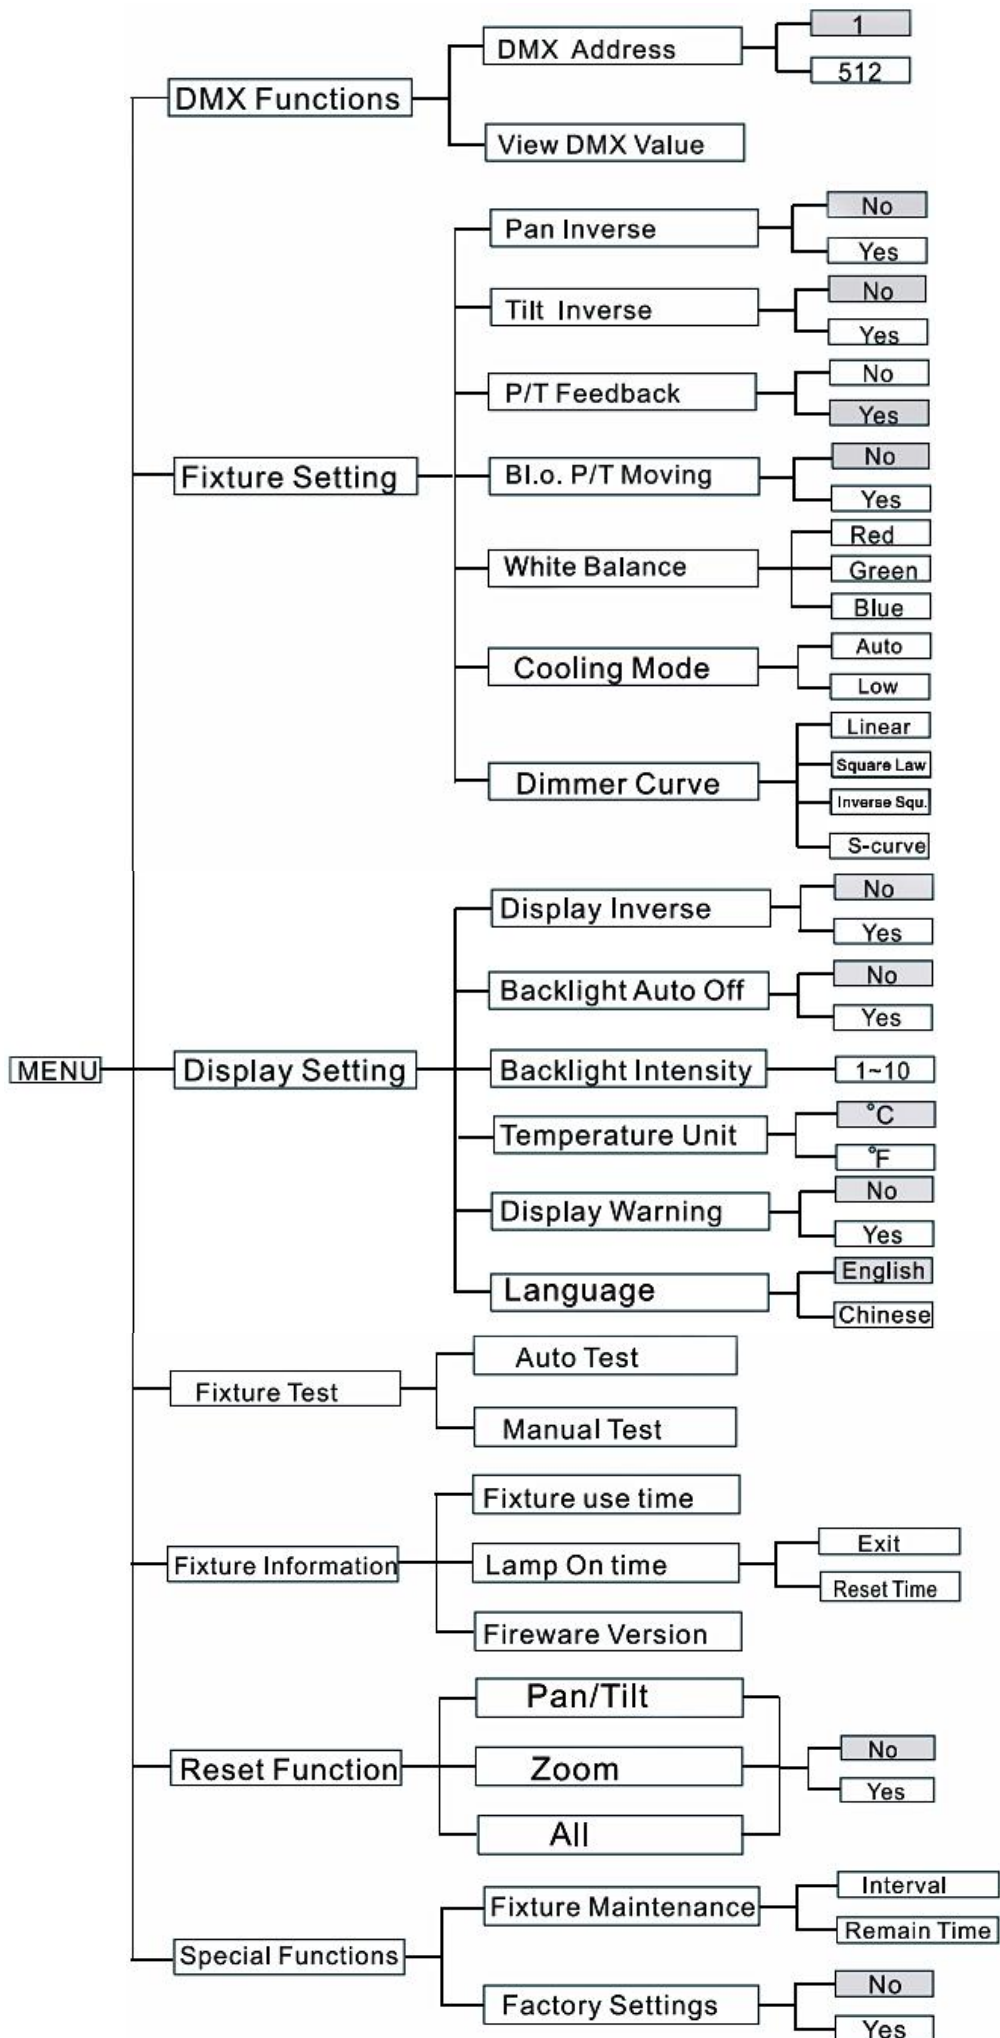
DMX Functions
DMX Address
1
512
View DMX Value

Fixture Setting
Pan Inverse
No
Yes
Tilt Inverse
No
Yes
P/T Feedback
No
Yes
Bl.o. P/T Moving
No
Yes
White Balance
Red
Green
Blue
Cooling Mode
Auto
Low
Dimmer Curve
Linear
Square Law
Inverse Squ.
S-curve

MENU

Display Setting
Display Inverse
No
Yes
Backlight Auto Off
No
Yes
Backlight Intensity
1~10
Temperature Unit
°C
°F
Display Warning
No
Yes
Language
English
Chinese

Fixture Test
Auto Test
Manual Test

Fixture Information
Fixture use time
Lamp On time
Exit
Reset Time
Fireware Version

Reset Function
Pan/Tilt
Zoom
All
No
Yes

Special Functions
Fixture Maintenance
Interval
Remain Time
Factory Settings
No
Yes